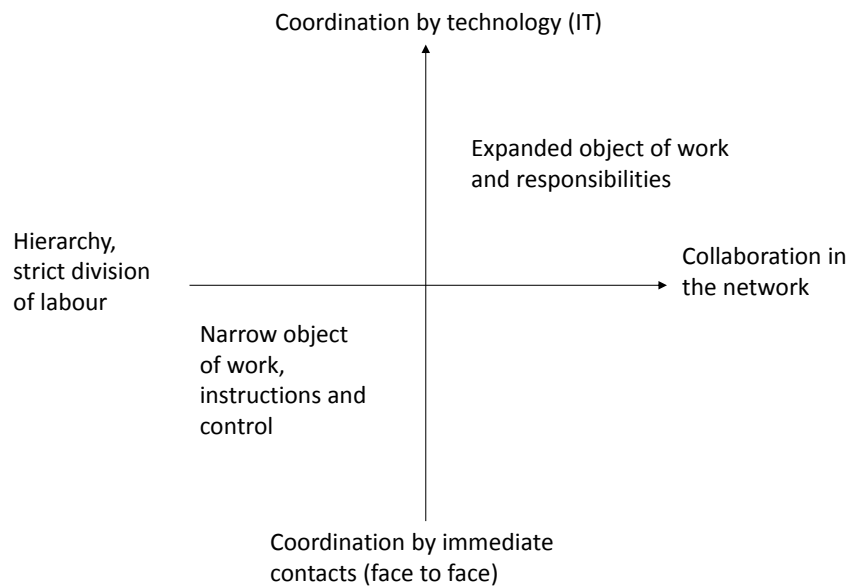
Coordination by technology (IT)

Expanded object of work and responsibilities

Hierarchy, strict division of labour

Collaboration in the network

Narrow object of work, instructions and control

Coordination by immediate contacts (face to face)